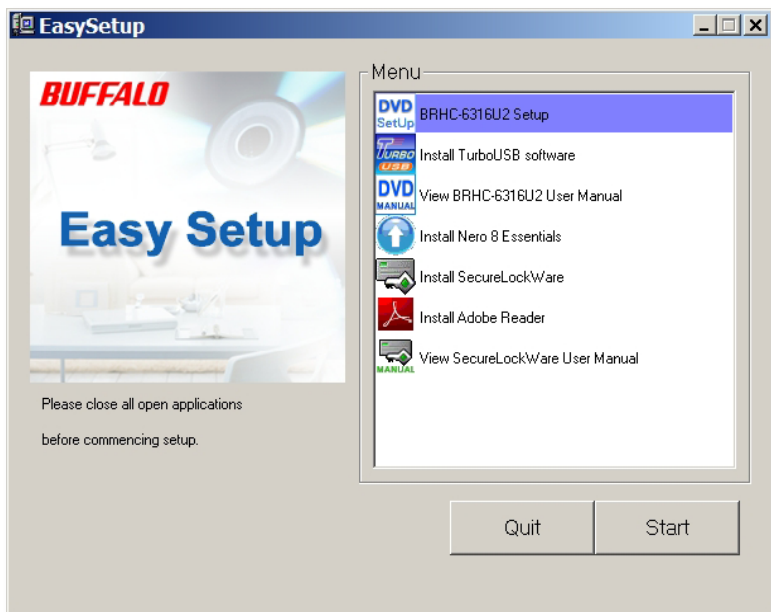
EasySetup

BUFFALO

Easy Setup

Please close all open applications

before commencing setup.

Menu

DVD SetUp BRHC-6316U2 Setup

TURBO USB Install TurboUSB software

DVD MANUAL View BRHC-6316U2 User Manual

Install Nero 8 Essentials

Install SecureLockWare

Install Adobe Reader

MANUAL View SecureLockWare User Manual

Quit

Start